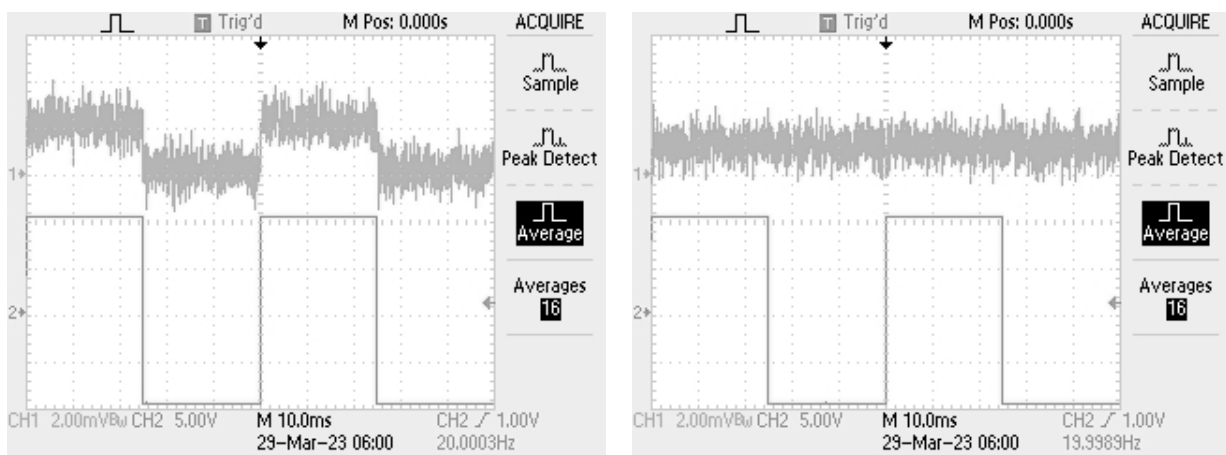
T Trig'd M Pos: 0.000s ACQUIRE

Sample

Peak Detect

Average

Averages 16

1

2

CH1 2.00mV Bw CH2 5.00V M 10.0ms CH2 ∫ 1.00V
29–Mar–23 06:00 20.0003Hz

T Trig'd M Pos: 0.000s ACQUIRE

Sample

Peak Detect

Average

Averages 16

1

2

CH1 2.00mV Bw CH2 5.00V M 10.0ms CH2 ∫ 1.00V
29–Mar–23 06:00 19.9989Hz